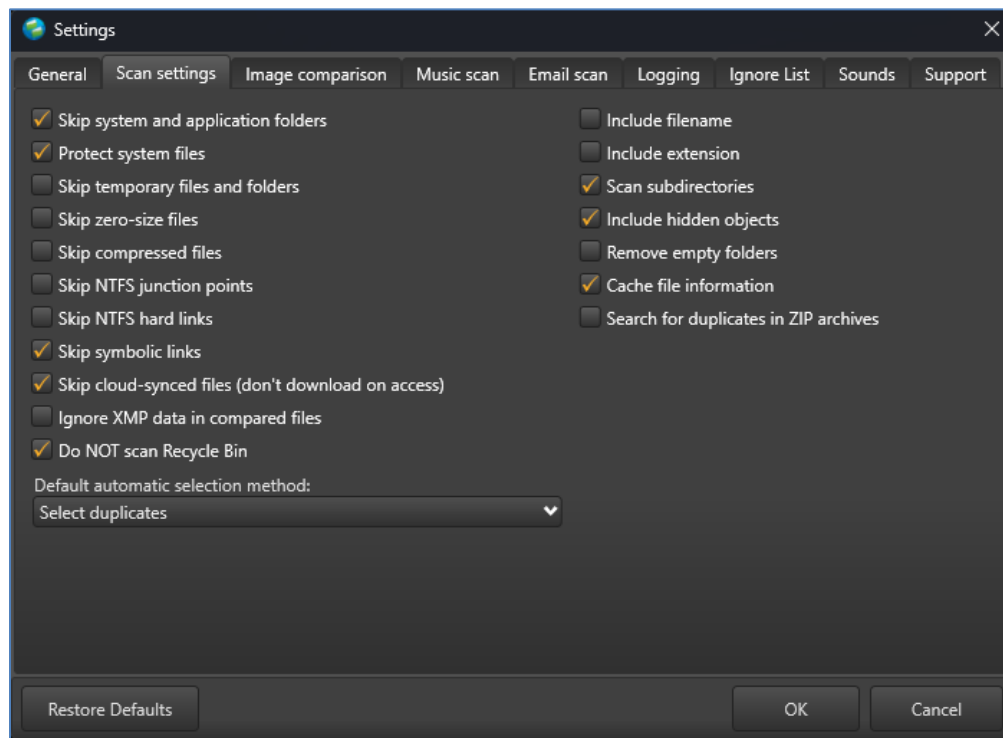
Settings

General | Scan settings | Image comparison | Music scan | Email scan | Logging | Ignore List | Sounds | Support

✓ Skip system and application folders
✓ Protect system files
Skip temporary files and folders
Skip zero-size files
Skip compressed files
Skip NTFS junction points
Skip NTFS hard links
✓ Skip symbolic links
✓ Skip cloud-synced files (don't download on access)
Ignore XMP data in compared files
✓ Do NOT scan Recycle Bin

Default automatic selection method:
Select duplicates

Include filename
Include extension
✓ Scan subdirectories
✓ Include hidden objects
Remove empty folders
✓ Cache file information
Search for duplicates in ZIP archives

Restore Defaults
OK
Cancel